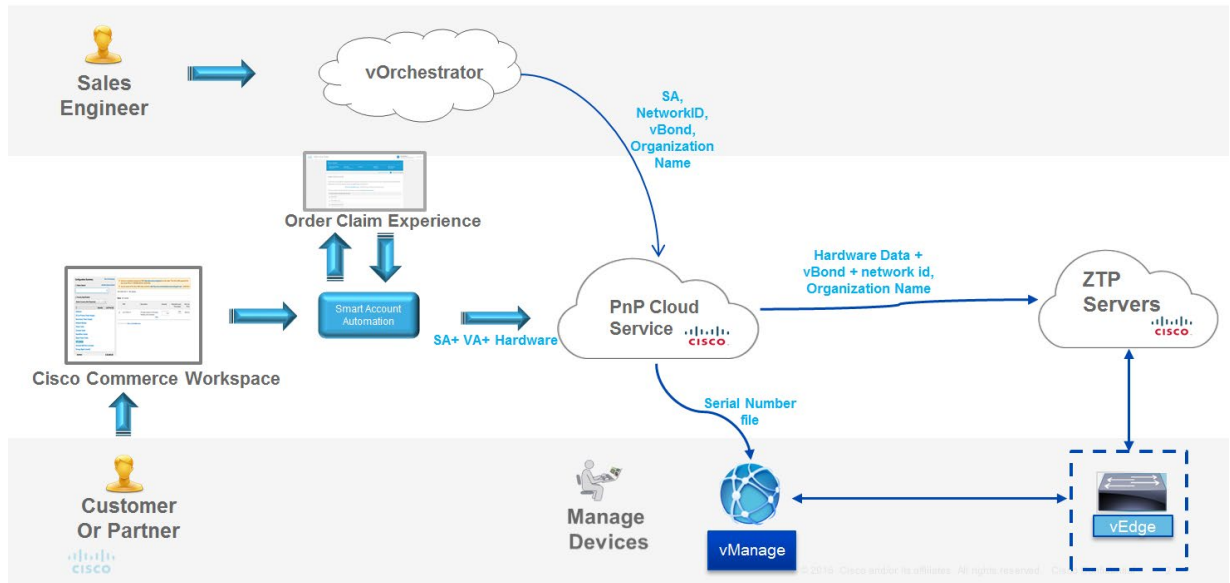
Sales Engineer

vOrchestrator

SA, NetworkID, vBond, Organization Name

Order Claim Experience

Smart Account Automation

Cisco Commerce Workspace

SA+ VA+ Hardware

PnP Cloud Service

CISCO

Hardware Data + vBond + network id, Organization Name

ZTP Servers

CISCO

Serial Number file

Customer Or Partner

CISCO

Manage Devices

vManage

vEdge

© 2016 Cisco and/or its affiliates. All rights reserved. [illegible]